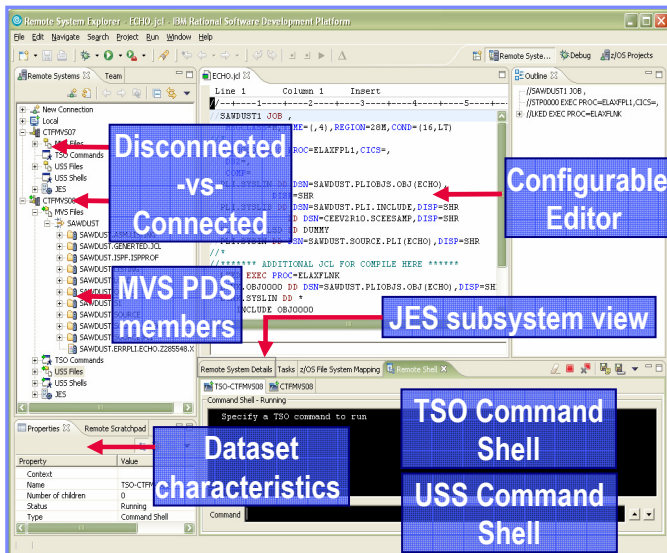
Remote System Explorer - ECHO.jcl - IBM Rational Software Development Platform

File Edit Navigate Search Project Run Window Help

Remote Syste... Debug z/OS Projects

Remote Systems Team

New Connection
Local
CTFMVS07
TSO Commands
USS Files
USS Shells
JES
CTFMVS08
MVS Files
SAWDUST
SAWDUST.GENERTED.JCL
SAWDUST.ISPF.ISPPROF
SAWDUST.ERRPLI.ECHO.Z285548.X
TSO Commands
USS Files
USS Shells
JES

Disconnected -vs- Connected

MVS PDS members

ECHO.jcl

Line 1 Column 1 Insert

//----1----+----2----+----3----+----4----+----5----+

SAWDUST1 JOB ,
ME=(,4),REGION=28M,COND=(16,LT)
ROC=ELAXFPL1,CICS=,
COND=
DSN=SAWDUST.PLIOBJS.OBJ(ECHO),
=SHR
PLI.SYSLIB DD DSN=SAWDUST.PLI.INCLUDE,DISP=SHR
D DSN=CEEV2R10.SCEESAMP,DISP=SHR
D DUMMY
N=SAWDUST.SOURCE.PLI(ECHO),DISP=SHR
//*
//******* ADDITIONAL JCL FOR COMPILE HERE ******
EXEC PROC=ELAXFLNK
.OBJ0000 DD DSN=SAWDUST.PLIOBJS.OBJ(ECHO),DISP=SH
.SYSLIN DD *
NCLUDE OBJ0000

Configurable Editor

Outline

//SAWDUST1 JOB ,
//STP0000 EXEC PROC=ELAXFPL1,CICS=,
//LKED EXEC PROC=ELAXFLNK

JES subsystem view

Remote System Details Tasks z/OS File System Mapping Remote Shell

TSO-CTFMVS08 CTFMVS08

Command Shell - Running

Specify a TSO command to run

TSO Command Shell

USS Command Shell

Command

Properties Remote Scratchpad

Dataset characteristics

| Property | Value |
|---|---|
| Context | |
| Name | TSO-CTFM |
| Number of children | 0 |
| Status | Running |
| Type | Command Shell |